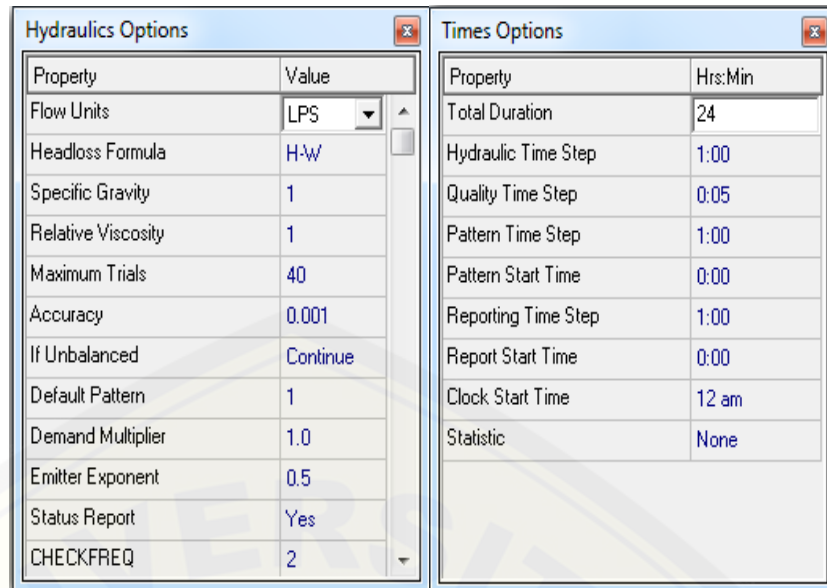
Hydraulics Options

| Property | Value |
|---|---|
| Flow Units | LPS |
| Headloss Formula | H-W |
| Specific Gravity | 1 |
| Relative Viscosity | 1 |
| Maximum Trials | 40 |
| Accuracy | 0.001 |
| If Unbalanced | Continue |
| Default Pattern | 1 |
| Demand Multiplier | 1.0 |
| Emitter Exponent | 0.5 |
| Status Report | Yes |
| CHECKFREQ | 2 |

Times Options

| Property | Hrs:Min |
|---|---|
| Total Duration | 24 |
| Hydraulic Time Step | 1:00 |
| Quality Time Step | 0:05 |
| Pattern Time Step | 1:00 |
| Pattern Start Time | 0:00 |
| Reporting Time Step | 1:00 |
| Report Start Time | 0:00 |
| Clock Start Time | 12 am |
| Statistic | None |